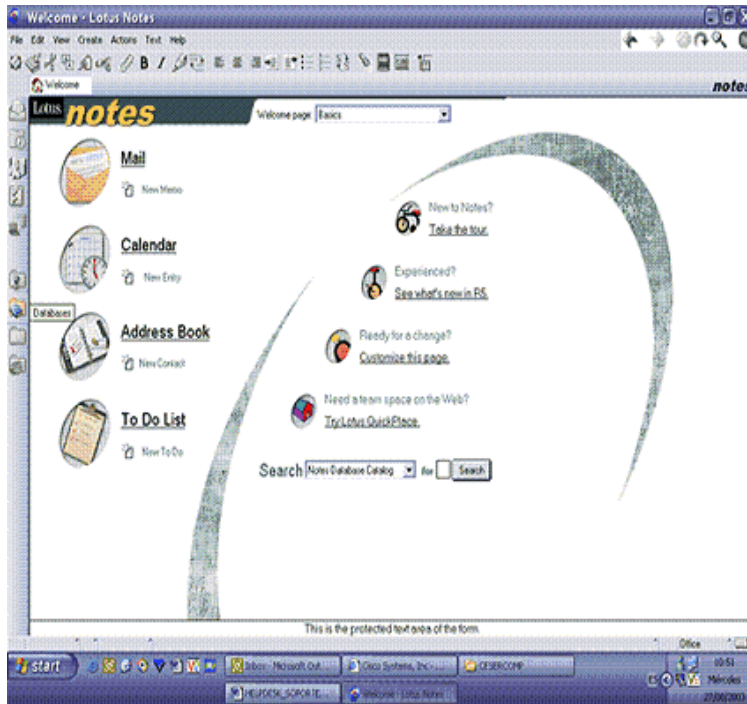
Welcome - Lotus Notes

File Edit View Create Actions Text Help

Welcome

notes

Lotus notes

Welcome page: Basics

Databases

Mail

New Memo

Calendar

New Entry

Address Book

New Contact

To Do List

New To Do

New to Notes?
Take the tour.

Experienced?
See what's new in R5.

Ready for a change?
Customize this page.

Need a team space on the Web?
Try Lotus QuickPlace.

Search Notes Database Catalog for Search

This is the protected text area of the form.

Office

start

Inbox - Microsoft Out...

Cisco Systems, Inc -...

CESERCOMP

HELPDESK_SOPORTE...

Welcome - Lotus Notes

ES

10:51
Miércoles
27/08/2003